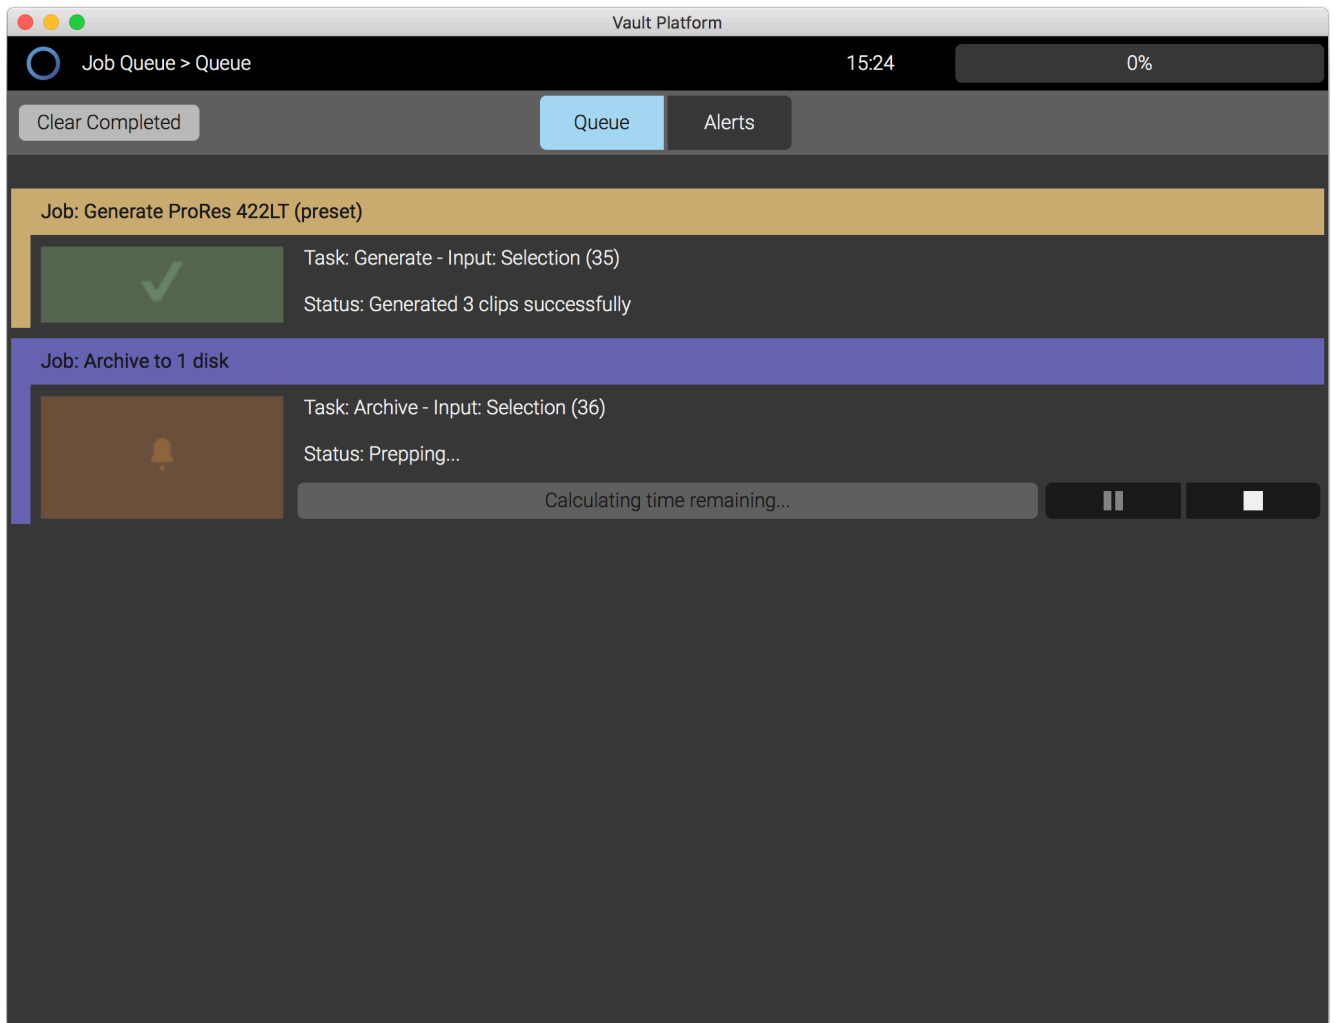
Vault Platform

Job Queue > Queue

15:24

0%

Clear Completed

Queue

Alerts

Job: Generate ProRes 422LT (preset)

Task: Generate - Input: Selection (35)

Status: Generated 3 clips successfully

Job: Archive to 1 disk

Task: Archive - Input: Selection (36)

Status: Prepping...

Calculating time remaining...